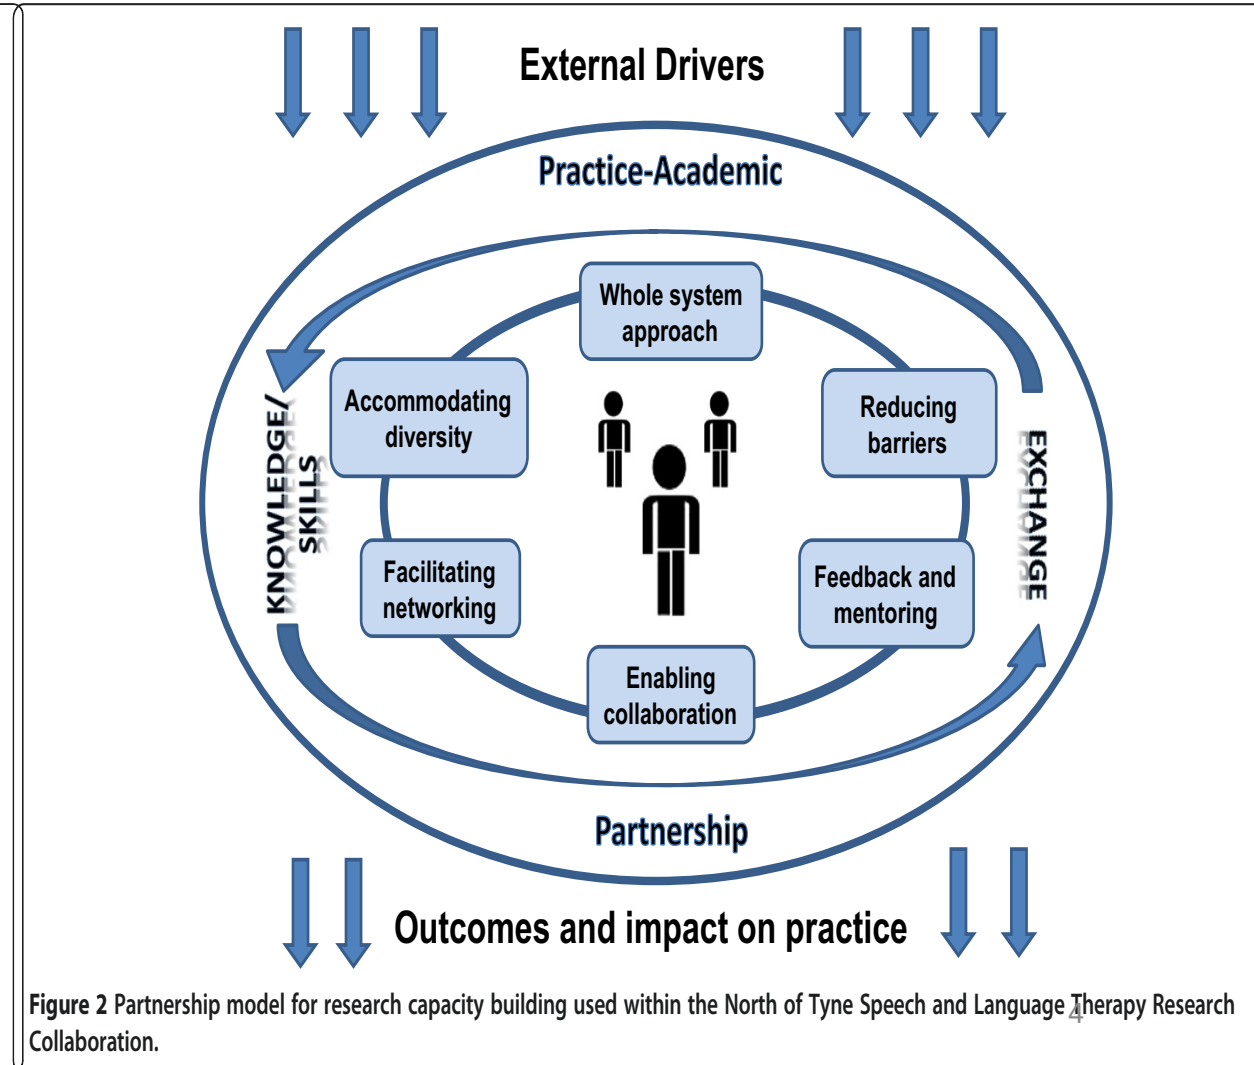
External Drivers

Practice-Academic

Whole system approach

Accommodating diversity

Reducing barriers

KNOWLEDGE/ SKILLS

EXCHANGE

Facilitating networking

Feedback and mentoring

Enabling collaboration

Partnership

Outcomes and impact on practice

**Figure 2** Partnership model for research capacity building used within the North of Tyne Speech and Language Therapy Research Collaboration.